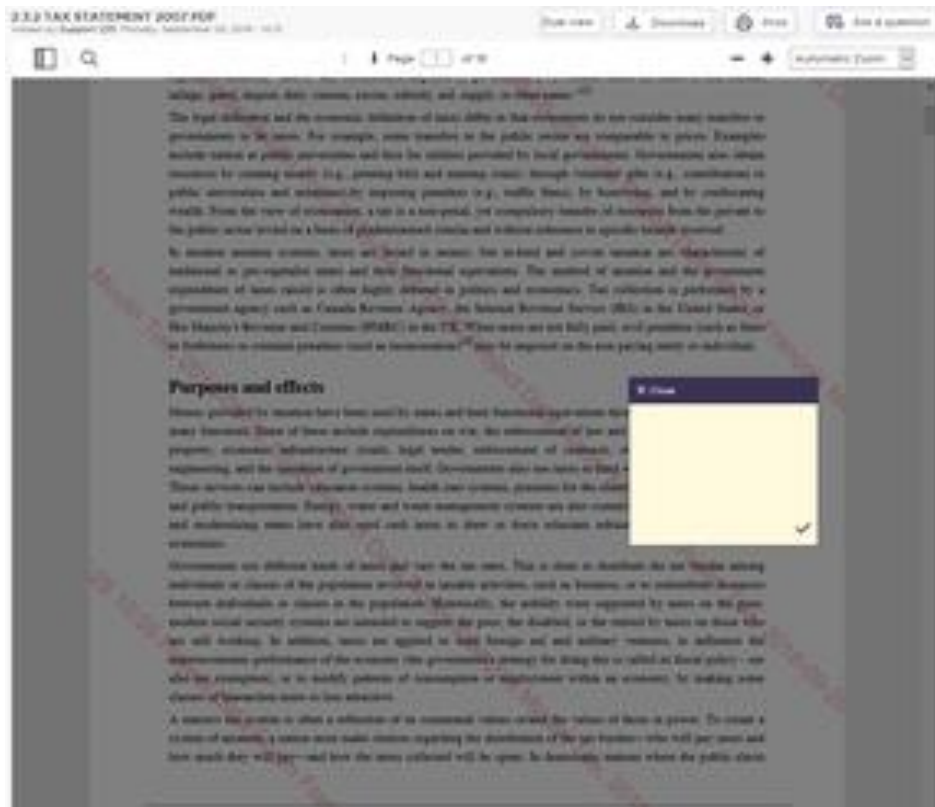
2.3.2 TAX STATEMENT 2007.PDF
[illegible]

Side view | Download | Print | Ask a question

Page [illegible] of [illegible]

Automatic Zoom

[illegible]

The legal definition and the economic definition of taxes differ in that economists do not consider many transfers to governments to be taxes. For example, some transfers to the public sector are comparable to prices. Examples include tuition at public universities and fees for utilities provided by local governments. Governments also obtain resources by creating money (e.g., printing bills and minting coins), through voluntary gifts (e.g., contributions to public universities and museums), by imposing penalties (e.g., traffic fines), by borrowing, and by confiscating wealth. From the view of economists, a tax is a non-penal, yet compulsory transfer of resources from the private to the public sector levied on a basis of predetermined criteria and without reference to specific benefit received.

In modern taxation systems, taxes are levied in money; but in-kind and corvée taxation are characteristic of traditional or pre-capitalist states and their functional equivalents. The method of taxation and the government expenditure of taxes raised is often highly debated in politics and economics. Tax collection is performed by a government agency such as Canada Revenue Agency, the Internal Revenue Service (IRS) in the United States, or Her Majesty's Revenue and Customs (HMRC) in the UK. When taxes are not fully paid, civil penalties (such as fines or forfeiture) or criminal penalties (such as incarceration) may be imposed on the non-paying entity or individual.

Purposes and effects

Money provided by taxation have been used by states and their functional equivalents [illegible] many functions. Some of these include expenditures on war, the enforcement of law and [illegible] property, economic infrastructure (roads, legal tender, enforcement of contracts, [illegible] engineering, and the operation of government itself. Governments also use taxes to fund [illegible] These services can include education systems, health care systems, pensions for the elderly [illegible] and public transportation. Energy, water and waste management systems are also common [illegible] and modernizing states have also used such taxes to draw or drive reluctant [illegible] economies.

Close

Governments use different kinds of taxes and vary the tax rates. This is done to distribute the tax burden among individuals or classes of the population involved in taxable activities, such as business, or to redistribute resources between individuals or classes in the population. Historically, the nobility were supported by taxes on the poor; modern social security systems are intended to support the poor, the disabled, or the retired by taxes on those who are still working. In addition, taxes are applied to fund foreign aid and military ventures, to influence the macroeconomic performance of the economy (the government's strategy for doing this is called its fiscal policy - see also tax exemption), or to modify patterns of consumption or employment within an economy, by making some classes of transaction more or less attractive.

A nation's tax system is often a reflection of its communal values or/and the values of those in power. To create a system of taxation, a nation must make choices regarding the distribution of the tax burden—who will pay taxes and how much they will pay—and how the taxes collected will be spent. In democratic nations where the public elects